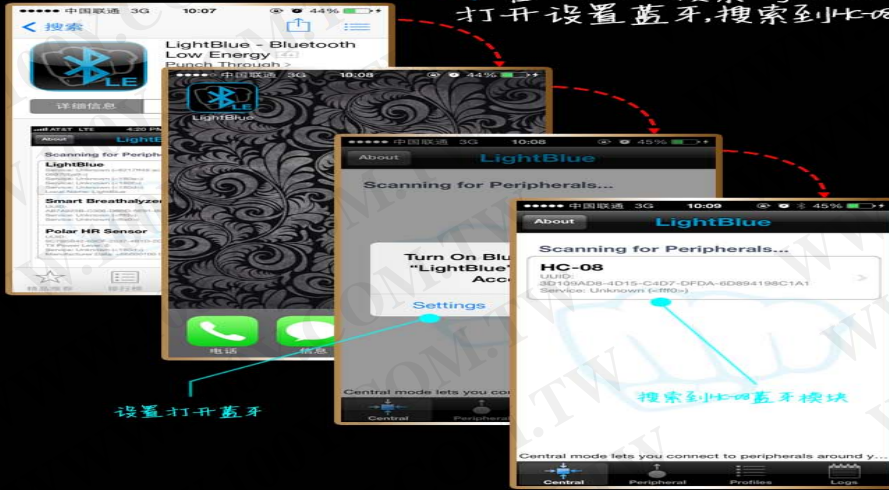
打开设置蓝牙,搜索到HC-08

●●●●● 中国联通 3G 10:07 44%
< 搜索
LightBlue - Bluetooth Low Energy
Punch Through >
详细信息
AT&T LTE 4:20 PM
About LightBlue
Scanning for Peripherals
LightBlue
Smart Breathalyzer
Polar HR Sensor
精品推荐
排行榜

●●●●● 中国联通 3G 10:08 44%
LightBlue
电话
信息

●●●●● 中国联通 3G 10:08 45%
About LightBlue
Scanning for Peripherals...
Turn On Blu
"LightBlue"
Acc
Settings
Central mode lets you con
Central
Periphera

设置打开蓝牙

●●●●● 中国联通 3G 10:09 45%
About LightBlue
Scanning for Peripherals...
HC-08
UUID:
3D109AD8-4D15-C4D7-DFDA-6D894198C1A1
Service: Unknown (<fff0>)
>
搜索到HC-08蓝牙模块
Central mode lets you connect to peripherals around y
Central
Peripheral
Profiles
Logs